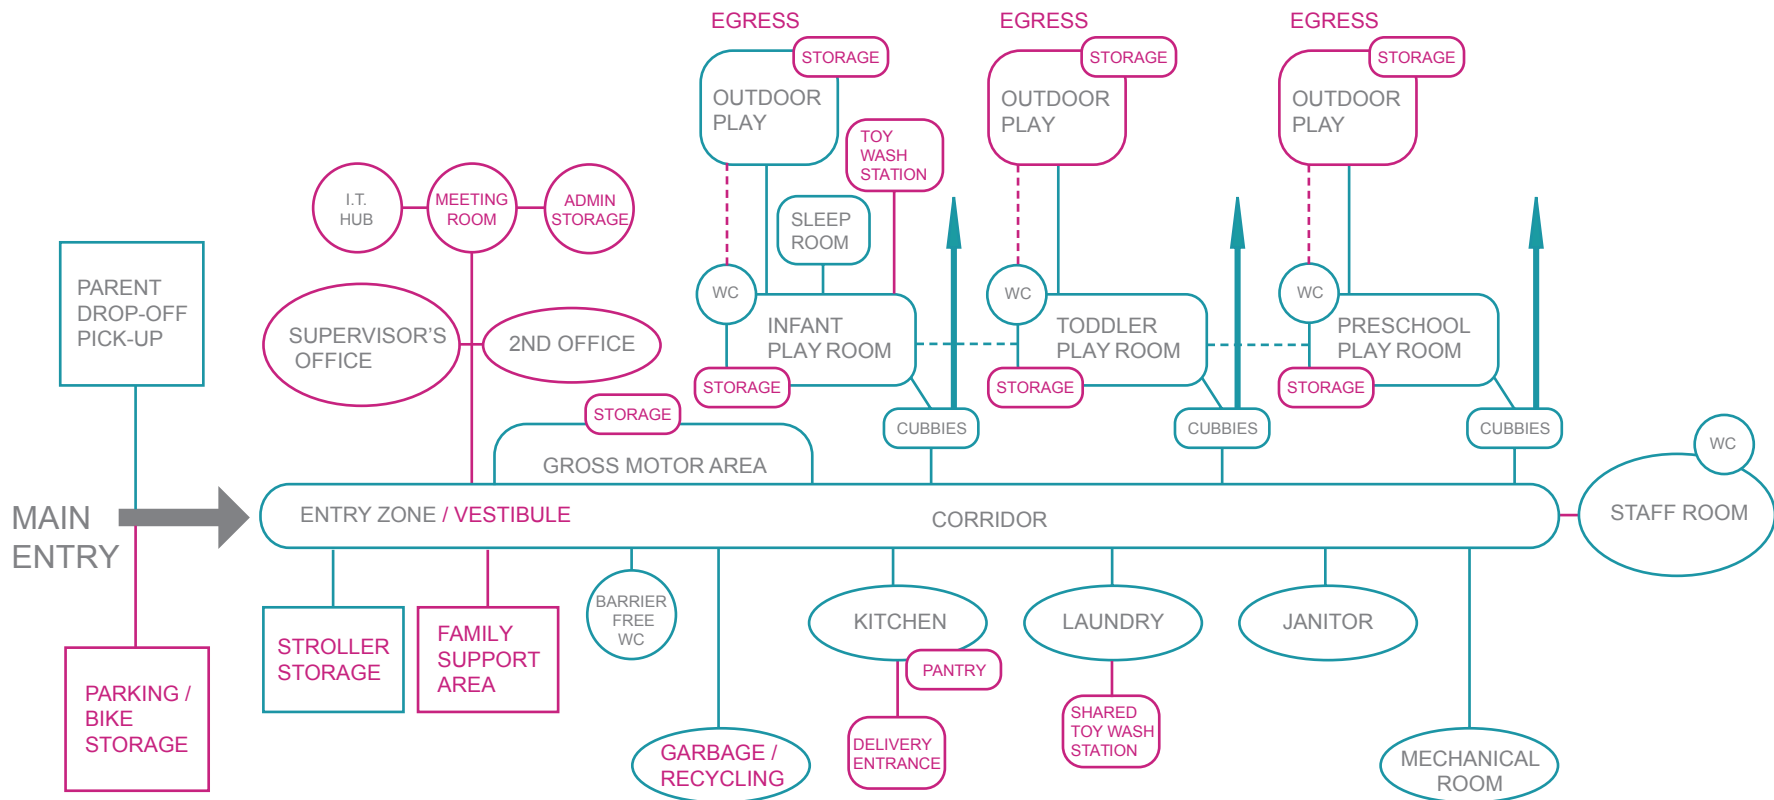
EGRESS
STORAGE
OUTDOOR PLAY
TOY WASH STATION
EGRESS
STORAGE
OUTDOOR PLAY
EGRESS
STORAGE
OUTDOOR PLAY

I.T. HUB
MEETING ROOM
ADMIN STORAGE
SLEEP ROOM

PARENT DROP-OFF PICK-UP
WC
INFANT PLAY ROOM
WC
TODDLER PLAY ROOM
WC
PRESCHOOL PLAY ROOM
SUPERVISOR'S OFFICE
2ND OFFICE
STORAGE
STORAGE
STORAGE
STORAGE
CUBBIES
CUBBIES
CUBBIES
WC
GROSS MOTOR AREA

MAIN ENTRY
ENTRY ZONE / VESTIBULE
CORRIDOR
STAFF ROOM

STROLLER STORAGE
FAMILY SUPPORT AREA
BARRIER FREE WC
KITCHEN
LAUNDRY
JANITOR
PANTRY
PARKING / BIKE STORAGE
SHARED TOY WASH STATION
DELIVERY ENTRANCE
GARBAGE / RECYCLING
MECHANICAL ROOM